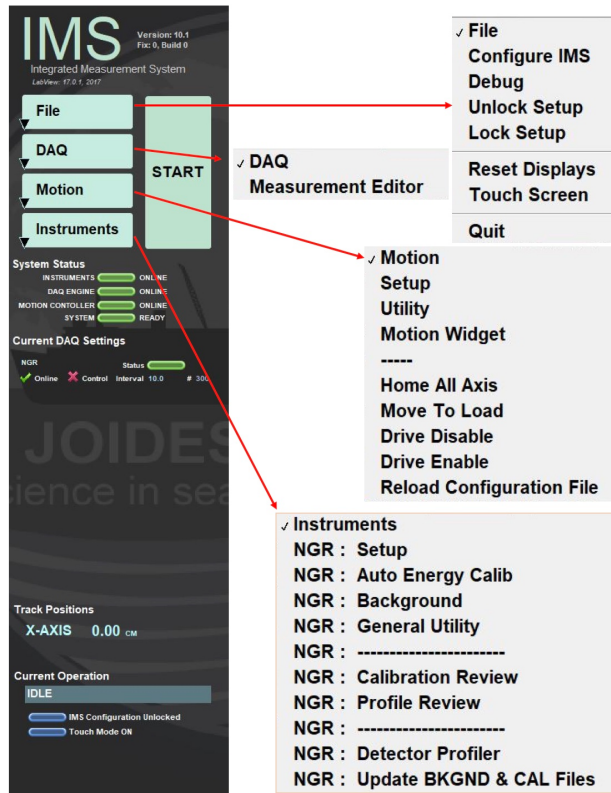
IMS
Version: 10.1
Fix: 0, Build 0
Integrated Measurement System
LabView: 17.0.1, 2017

File
DAQ
Motion
Instruments
START

System Status
INSTRUMENTS ONLINE
DAQ ENGINE ONLINE
MOTION CONTOLLER ONLINE
SYSTEM READY

Current DAQ Settings
NGR
Status
Online Control Interval 10.0 # 300

JOIDES
cience in sea

Track Positions
X-AXIS 0.00 CM

Current Operation
IDLE
IMS Configuration Unlocked
Touch Mode ON

✓ File
Configure IMS
Debug
Unlock Setup
Lock Setup
Reset Displays
Touch Screen
Quit

✓ DAQ
Measurement Editor

✓ Motion
Setup
Utility
Motion Widget
-----
Home All Axis
Move To Load
Drive Disable
Drive Enable
Reload Configuration File

✓ Instruments
NGR : Setup
NGR : Auto Energy Calib
NGR : Background
NGR : General Utility
NGR : ----------------------
NGR : Calibration Review
NGR : Profile Review
NGR : ----------------------
NGR : Detector Profiler
NGR : Update BKGND & CAL Files